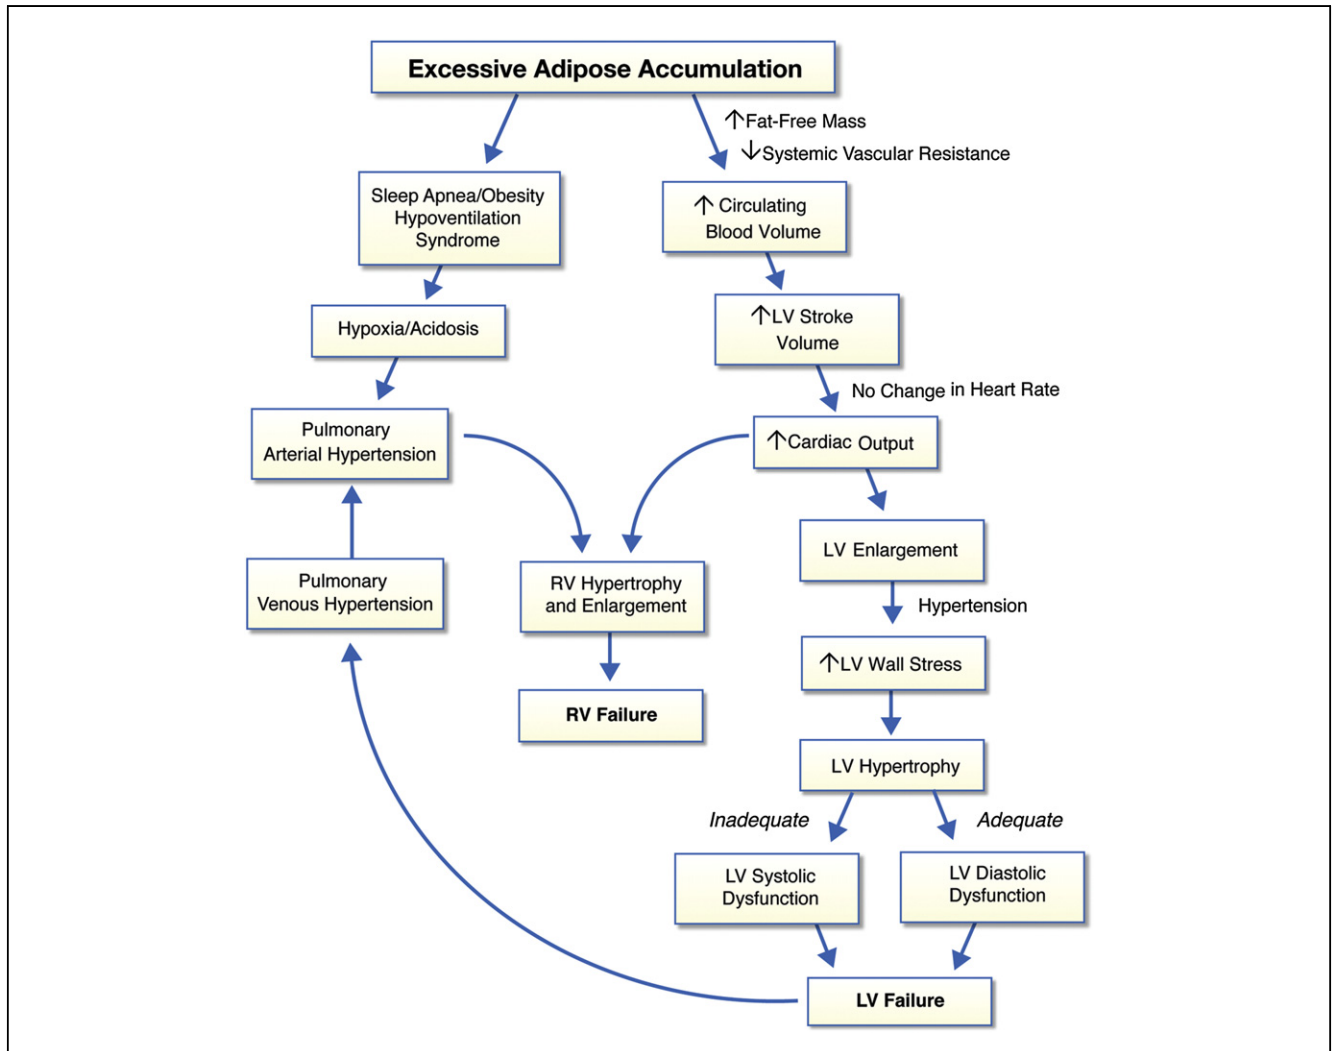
Excessive Adipose Accumulation

↑Fat-Free Mass
↓Systemic Vascular Resistance

Sleep Apnea/Obesity Hypoventilation Syndrome

↑ Circulating Blood Volume

Hypoxia/Acidosis

↑LV Stroke Volume

No Change in Heart Rate

Pulmonary Arterial Hypertension

↑Cardiac Output

LV Enlargement

Pulmonary Venous Hypertension

RV Hypertrophy and Enlargement

Hypertension

↑LV Wall Stress

RV Failure

LV Hypertrophy

Inadequate

Adequate

LV Systolic Dysfunction

LV Diastolic Dysfunction

LV Failure